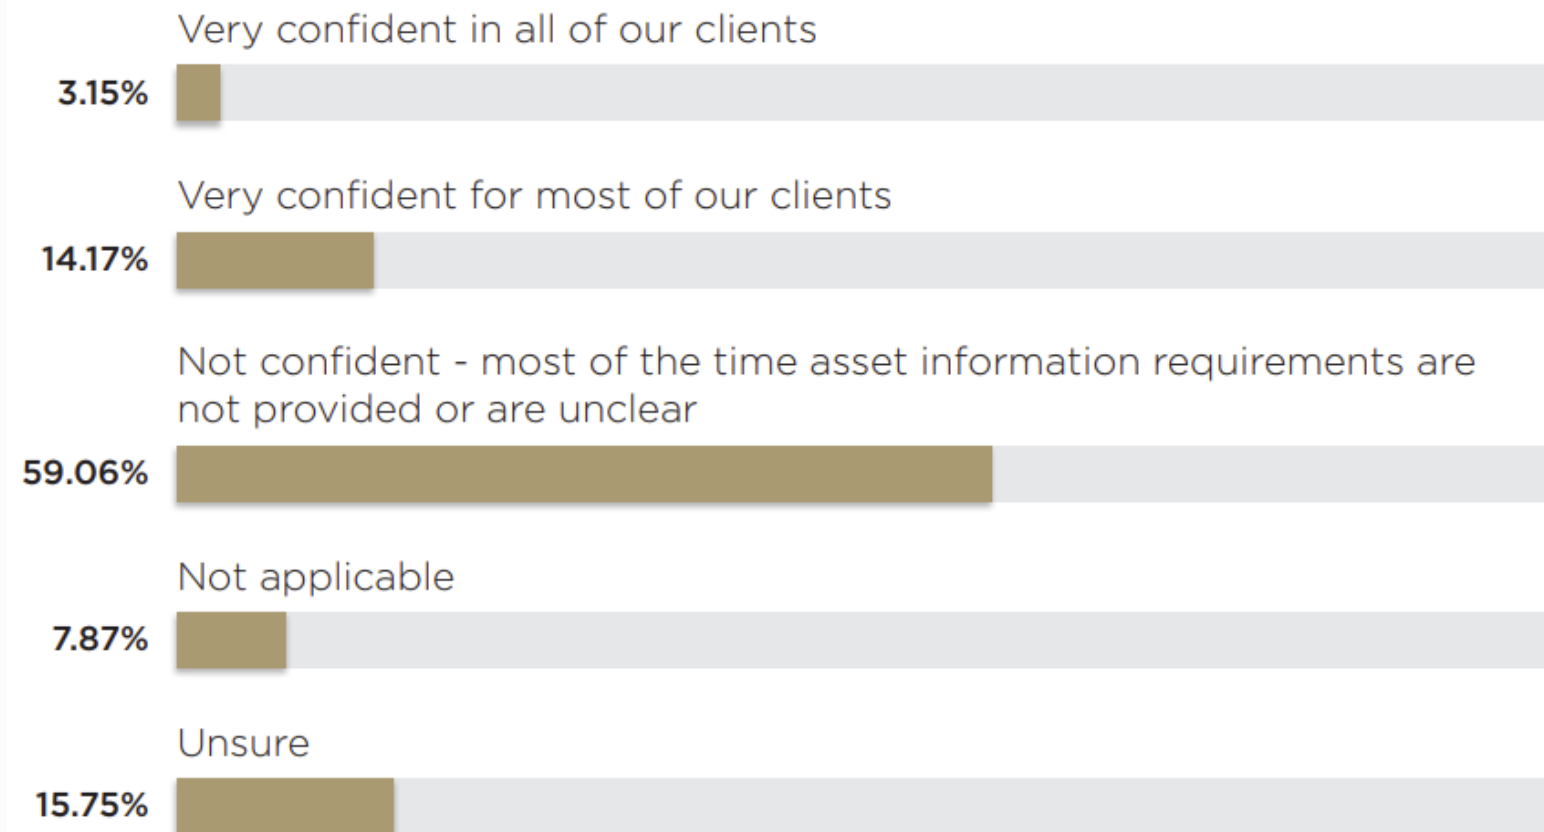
Very confident in all of our clients

3.15%

Very confident for most of our clients

14.17%

Not confident - most of the time asset information requirements are not provided or are unclear

59.06%

Not applicable

7.87%

Unsure

15.75%